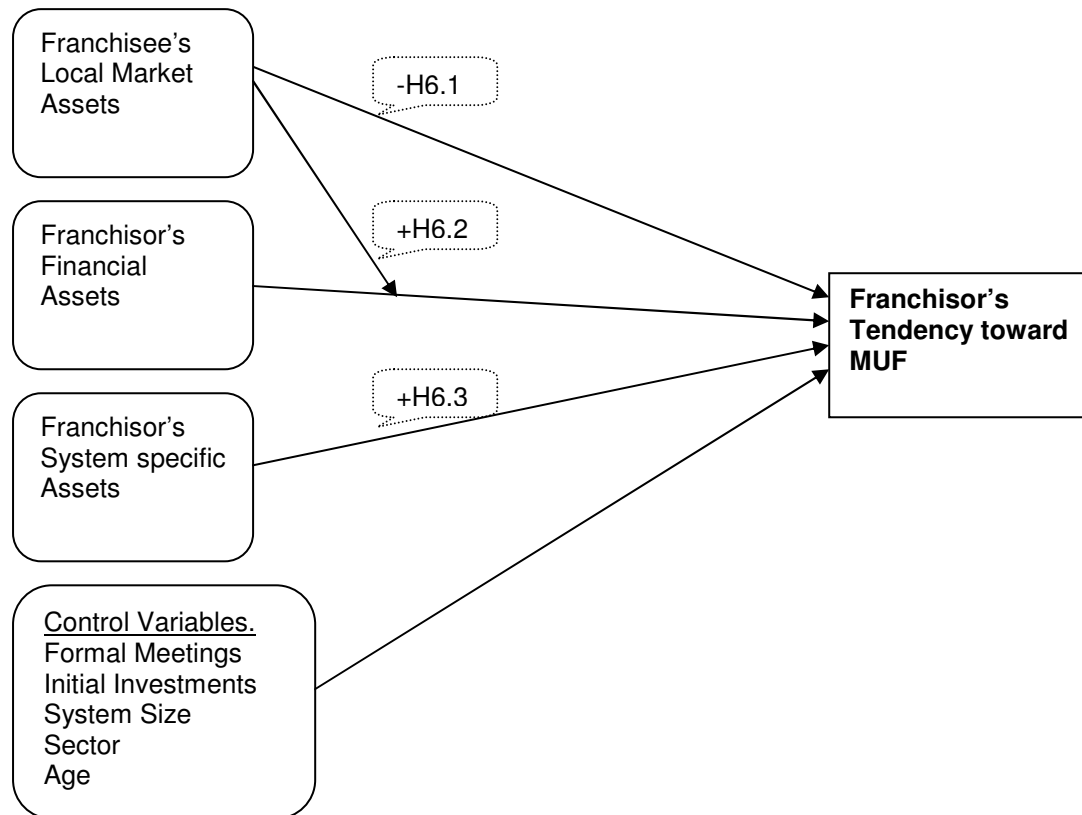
Franchisee's Local Market Assets

-H6.1

+H6.2

Franchisor's Financial Assets

Franchisor's Tendency toward MUF

+H6.3

Franchisor's System specific Assets

Control Variables.
Formal Meetings
Initial Investments
System Size
Sector
Age